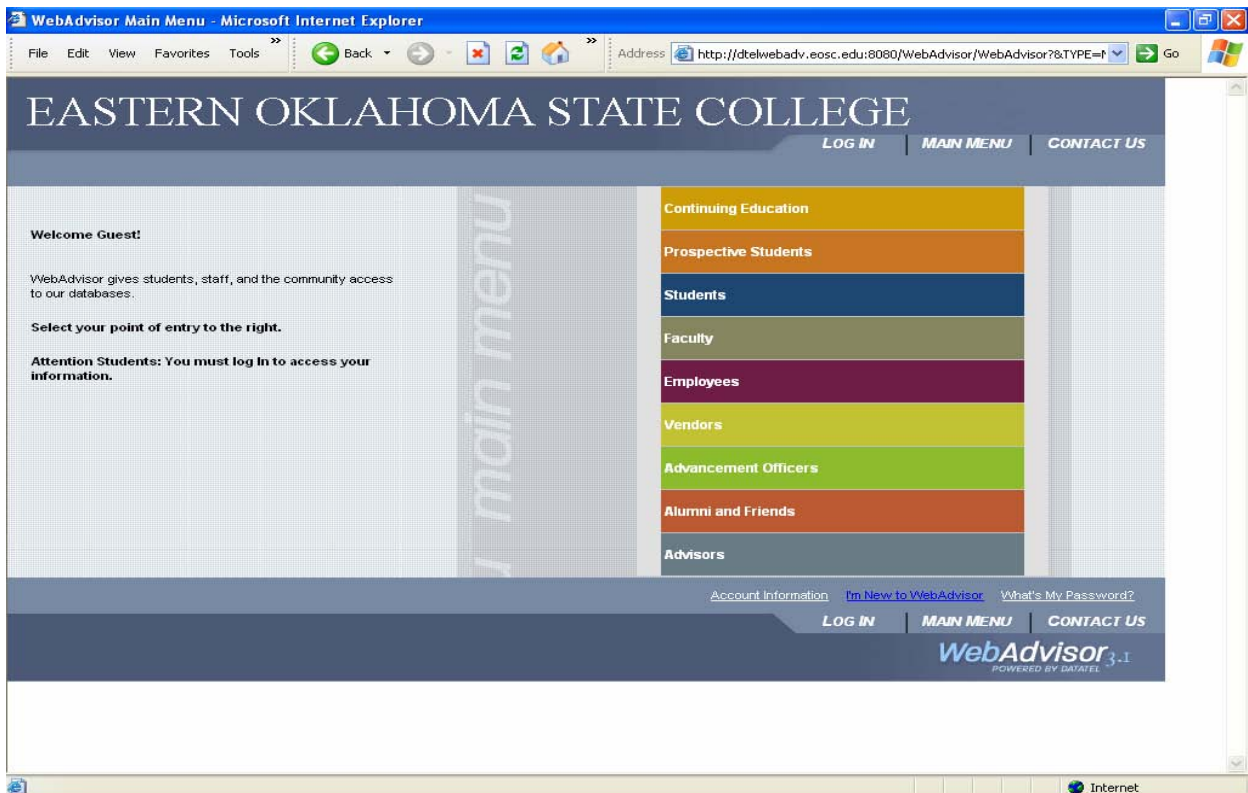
WebAdvisor Main Menu - Microsoft Internet Explorer

File Edit View Favorites Tools Back Address http://dtelwebadv.eosc.edu:8080/WebAdvisor/WebAdvisor?&TYPE=M Go

EASTERN OKLAHOMA STATE COLLEGE

LOG IN | MAIN MENU | CONTACT US

Welcome Guest!

WebAdvisor gives students, staff, and the community access to our databases.

Select your point of entry to the right.

Attention Students: You must log In to access your information.

main menu

Continuing Education
Prospective Students
Students
Faculty
Employees
Vendors
Advancement Officers
Alumni and Friends
Advisors

Account Information I'm New to WebAdvisor What's My Password?

LOG IN | MAIN MENU | CONTACT US

WebAdvisor 3.1
POWERED BY DATATEL

Internet